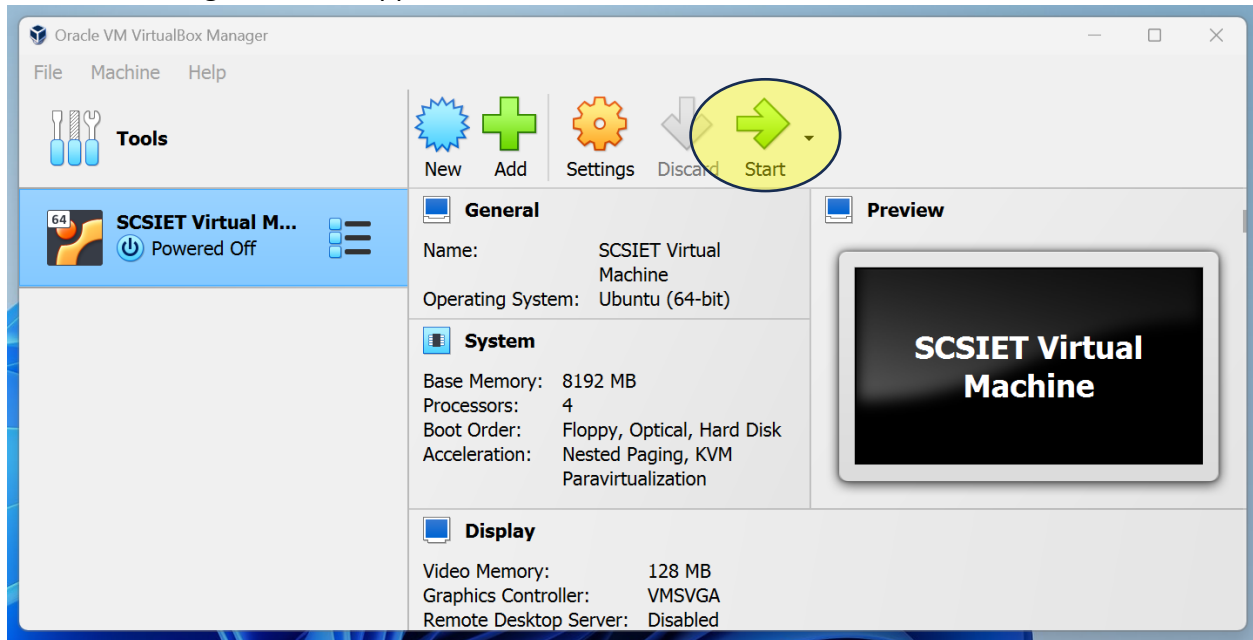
Oracle VM VirtualBox Manager

File Machine Help

Tools

New Add Settings Discard Start

64 SCSIET Virtual M...
Powered Off

General

Name: SCSIET Virtual Machine
Operating System: Ubuntu (64-bit)

System

Base Memory: 8192 MB
Processors: 4
Boot Order: Floppy, Optical, Hard Disk
Acceleration: Nested Paging, KVM Paravirtualization

Preview

SCSIET Virtual Machine

Display

Video Memory: 128 MB
Graphics Controller: VMSVGA
Remote Desktop Server: Disabled